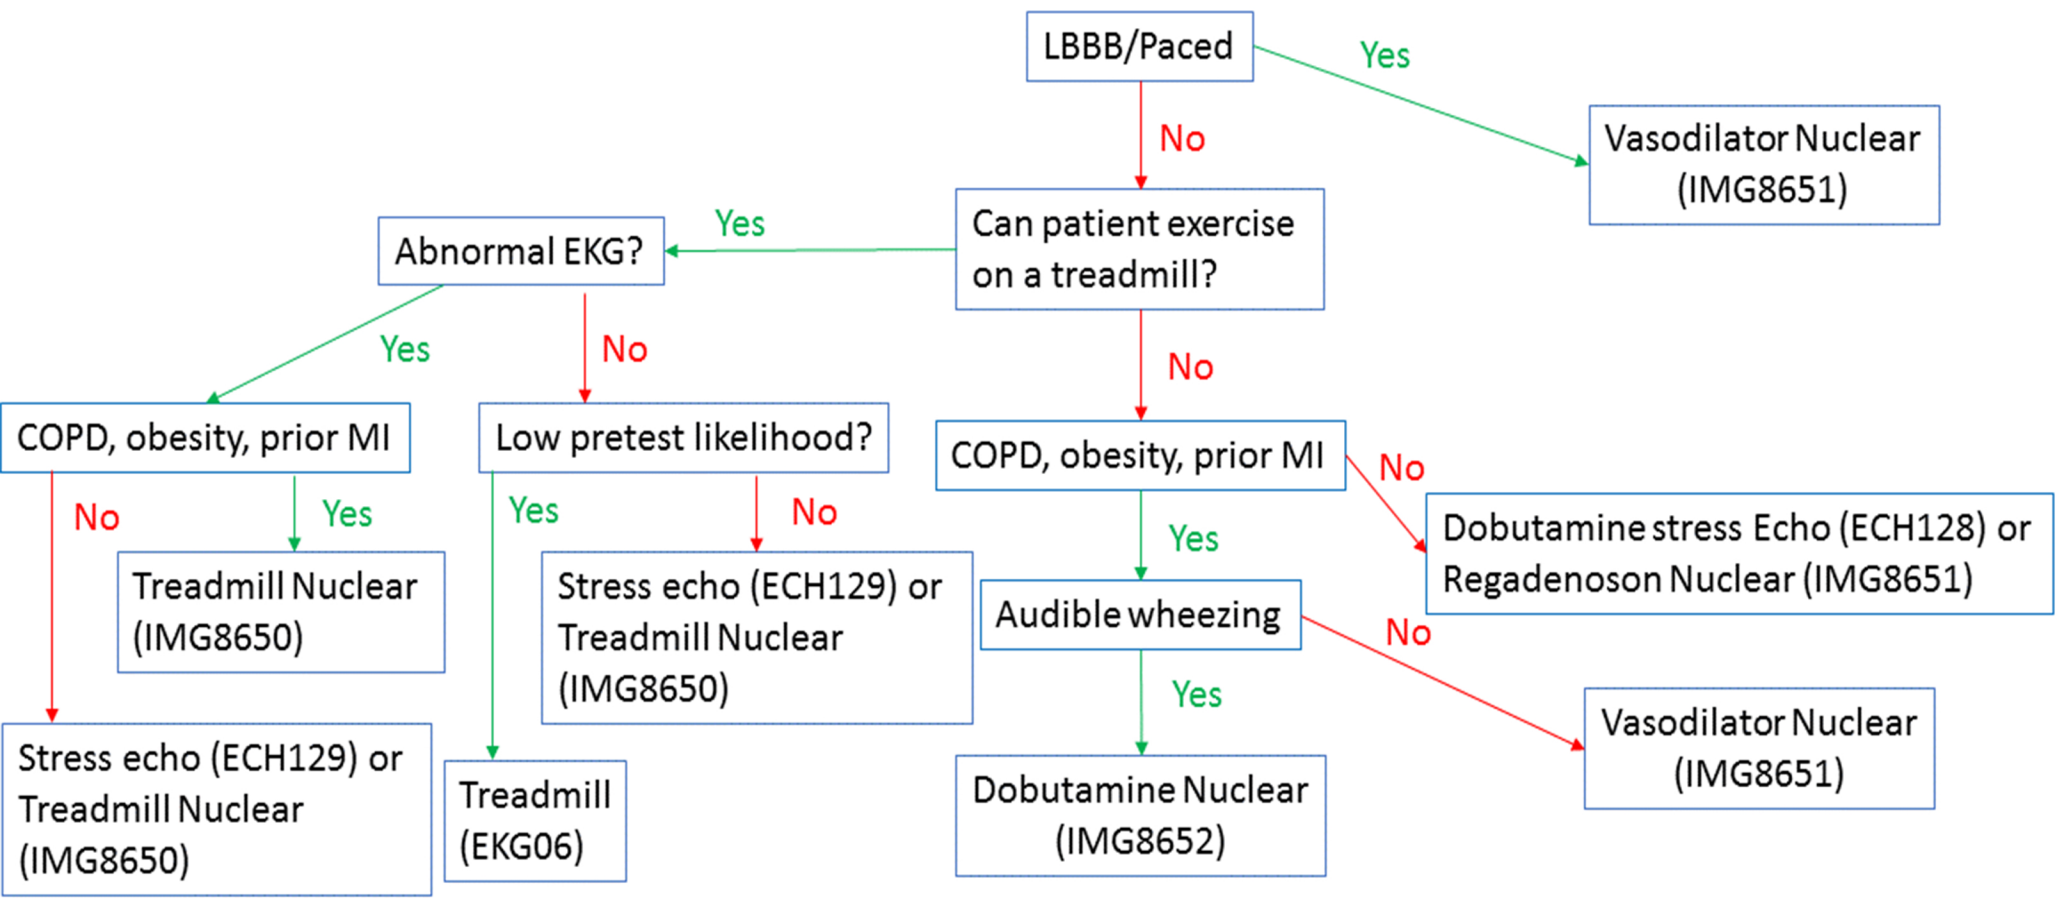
LBBB/Paced

Yes

Vasodilator Nuclear (IMG8651)

No

Can patient exercise on a treadmill?

Yes

Abnormal EKG?

Yes

No

No

COPD, obesity, prior MI

Low pretest likelihood?

COPD, obesity, prior MI

No

Dobutamine stress Echo (ECH128) or Regadenoson Nuclear (IMG8651)

No

Yes

Yes

No

Yes

Treadmill Nuclear (IMG8650)

Stress echo (ECH129) or Treadmill Nuclear (IMG8650)

Audible wheezing

No

Yes

Vasodilator Nuclear (IMG8651)

Stress echo (ECH129) or Treadmill Nuclear (IMG8650)

Treadmill (EKG06)

Dobutamine Nuclear (IMG8652)